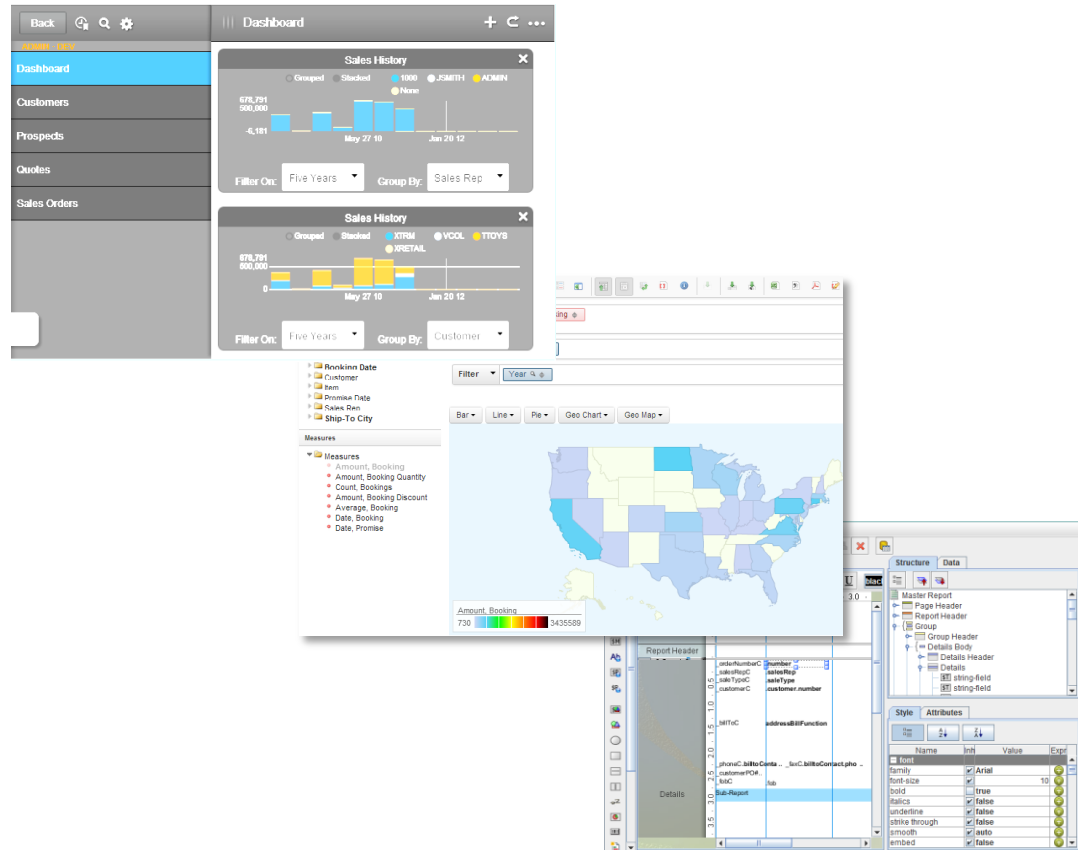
Back

ADMIN - DEV

Dashboard

Customers

Prospects

Quotes

Sales Orders

Dashboard

Sales History

Grouped Stacked 1000 JSMITH ADMIN None

678,791
500,000
-6,181

May 27 10 Jun 20 12

Filter On: Five Years Group By: Sales Rep

Sales History

Grouped Stacked XTRM VCOL TTOYS XRETAIL

678,791
500,000
0

May 27 10 Jun 20 12

Filter On: Five Years Group By: Customer

Booking Date
Customer
Item
Promise Date
Sales Rep
Ship-To City

Measures

Measures
Amount, Booking
Amount, Booking Quantity
Count, Bookings
Amount, Booking Discount
Average, Booking
Date, Booking
Date, Promise

Filter Year

Bar Line Pie Geo Chart Geo Map

Amount, Booking
730 3435589

Structure Data

Master Report
Page Header
Report Header
Group
Group Header
Details Body
Details Header
Details
string-field
string-field

Style Attributes

| Name | Inh | Value | Expr |
|---|---|---|---|
| font | | | |
| family | ✔ | Arial | |
| font-size | ✔ | 10 | |
| bold | | true | |
| italics | ✔ | false | |
| underline | ✔ | false | |
| strike through | ✔ | false | |
| smooth | ✔ | auto | |
| embed | ✔ | false | |

Report Header

orderNumberC number
salesRepC salesRep
saleTypeC saleType
customerC customer.number

billToC addressBillFunction

phoneC billtoConta... faxC billtoContact.pho...
customerPO#
fobC fob
Sub-Report

Details